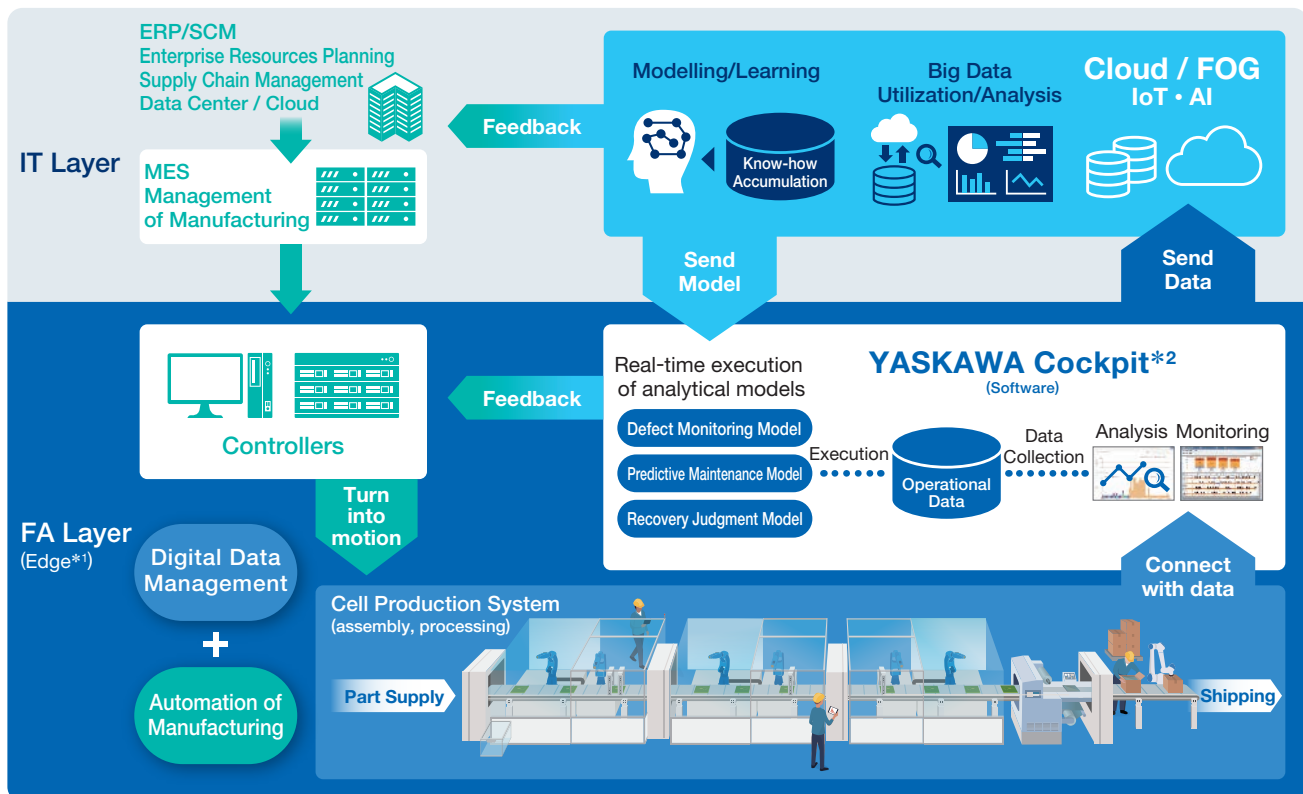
ERP/SCM
Enterprise Resources Planning
Supply Chain Management
Data Center / Cloud

IT Layer

MES
Management of Manufacturing

Feedback

Modelling/Learning

Know-how Accumulation

Big Data Utilization/Analysis

Cloud / FOG
IoT • AI

Send Model

Send Data

Controllers

Feedback

Real-time execution of analytical models

YASKAWA Cockpit*2
(Software)

Defect Monitoring Model
Predictive Maintenance Model
Recovery Judgment Model

Execution

Operational Data

Data Collection

Analysis
Monitoring

Turn into motion

FA Layer
(Edge*1)

Digital Data Management

+

Automation of Manufacturing

Connect with data

Cell Production System
(assembly, processing)

Part Supply

Shipping